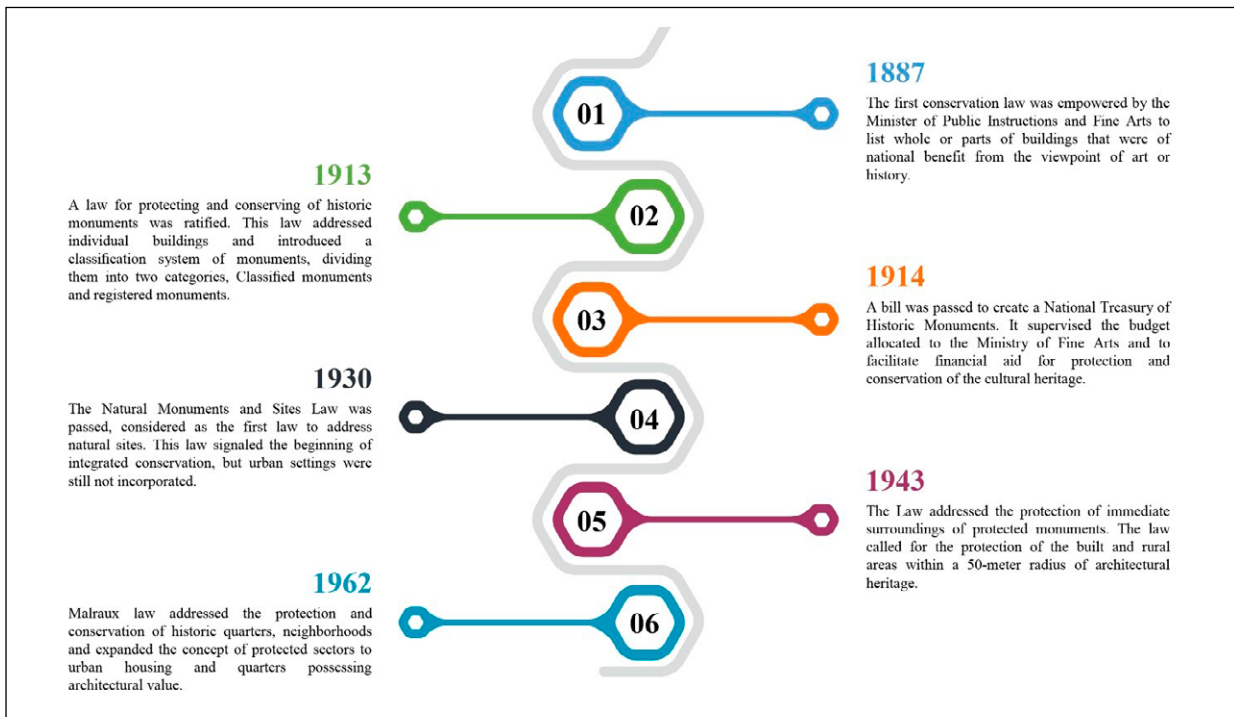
01

1887

The first conservation law was empowered by the Minister of Public Instructions and Fine Arts to list whole or parts of buildings that were of national benefit from the viewpoint of art or history.

02

1913

A law for protecting and conserving of historic monuments was ratified. This law addressed individual buildings and introduced a classification system of monuments, dividing them into two categories, Classified monuments and registered monuments.

03

1914

A bill was passed to create a National Treasury of Historic Monuments. It supervised the budget allocated to the Ministry of Fine Arts and to facilitate financial aid for protection and conservation of the cultural heritage.

04

1930

The Natural Monuments and Sites Law was passed, considered as the first law to address natural sites. This law signaled the beginning of integrated conservation, but urban settings were still not incorporated.

05

1943

The Law addressed the protection of immediate surroundings of protected monuments. The law called for the protection of the built and rural areas within a 50-meter radius of architectural heritage.

06

1962

Malraux law addressed the protection and conservation of historic quarters, neighborhoods and expanded the concept of protected sectors to urban housing and quarters possessing architectural value.